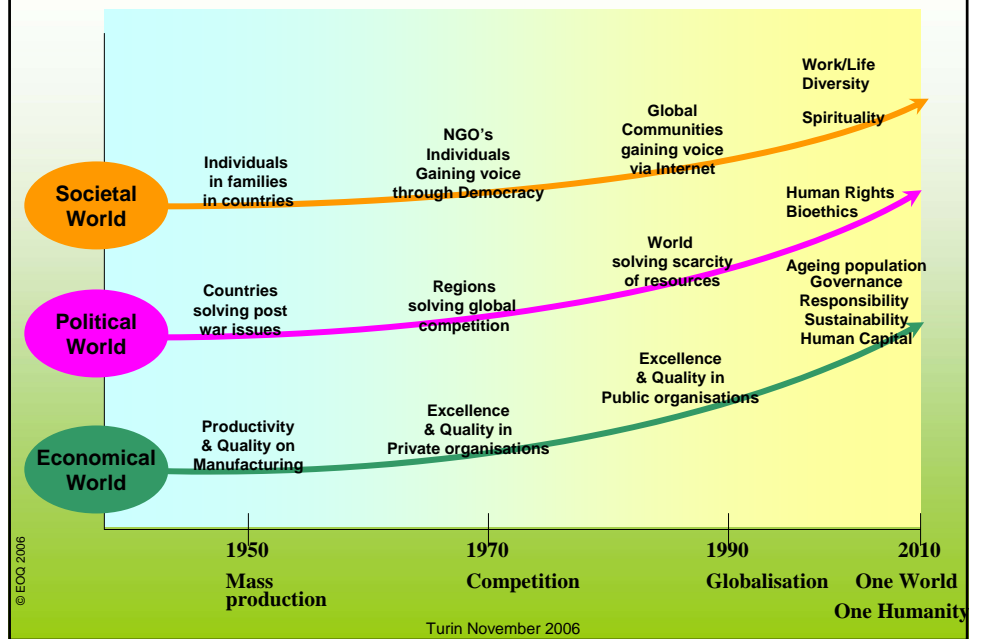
Societal World

Political World

Economical World

Individuals in families in countries

NGO's Individuals Gaining voice through Democracy

Global Communities gaining voice via Internet

Work/Life Diversity

Spirituality

Countries solving post war issues

Regions solving global competition

World solving scarcity of resources

Human Rights Bioethics

Ageing population Governance Responsibility Sustainability Human Capital

Productivity & Quality on Manufacturing

Excellence & Quality in Private organisations

Excellence & Quality in Public organisations

1950

Mass production

1970

Competition

1990

Globalisation

2010

One World One Humanity

© EOQ 2006

Turin November 2006